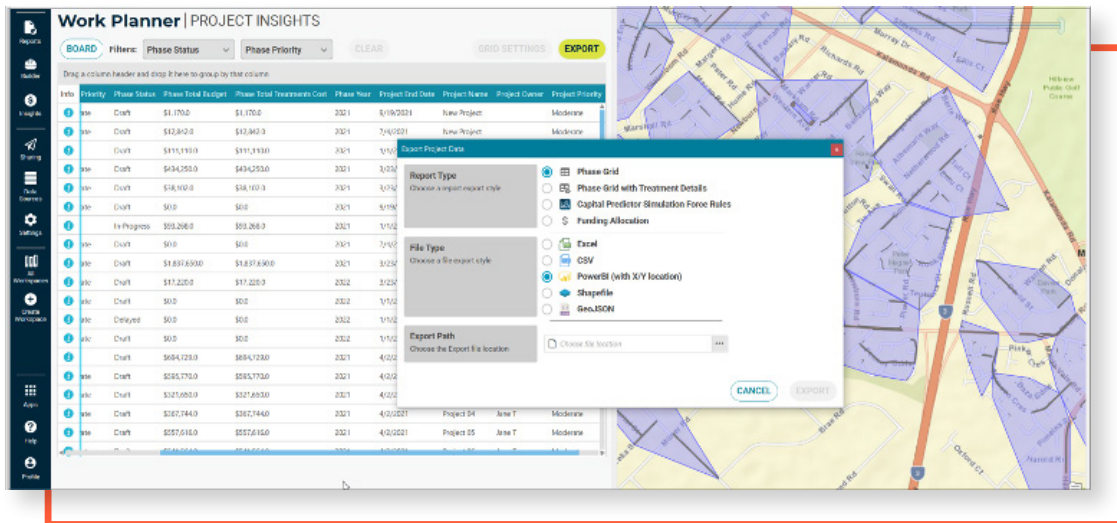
Reports
Builder
Insights
Sharing
Data Sources
Settings
All Workspaces
Create Workspace
Apps
Help
Profile

Work Planner | PROJECT INSIGHTS

BOARD Filters: Phase Status Phase Priority CLEAR GRID SETTINGS EXPORT

Drag a column header and drop it here to group by that column

| Info | Priority | Phase Status | Phase Total Budget | Phase Total Treatments Cost | Phase Year | Project End Date | Project Name | Project Owner | Project Priority |
|---|---|---|---|---|---|---|---|---|---|
| | ate | Draft | $1,170.0 | $1,170.0 | 2021 | 5/19/2021 | New Project | | Moderate |
| | ate | Draft | $12,842.0 | $12,842.0 | 2021 | 7/4/2021 | New Project | | Moderate |
| | | Draft | $111,110.0 | $111,110.0 | 2021 | 1/1/ | | | |
| | ate | Draft | $434,250.0 | $434,250.0 | 2021 | 3/23/ | | | |
| | ate | Draft | $78,102.0 | $78,102.0 | 2021 | 3/23/ | | | |
| | ate | Draft | $0.0 | $0.0 | 2021 | 5/19/ | | | |
| | | In Progress | $55,268.0 | $55,268.0 | 2021 | 1/1/ | | | |
| | | Draft | $0.0 | $0.0 | 2021 | 1/1/ | | | |
| | ate | Draft | $1,837,650.0 | $1,837,650.0 | 2021 | 3/23/ | | | |
| | ate | Draft | $17,220.0 | $17,220.0 | 2022 | 3/23/ | | | |
| | ate | Draft | $0.0 | $0.0 | 2022 | 1/1/ | | | |
| | ate | Delayed | $0.0 | $0.0 | 2022 | 1/1/ | | | |
| | ate | Draft | $0.0 | $0.0 | 2022 | 1/1/ | | | |
| | | Draft | $684,120.0 | $684,120.0 | 2022 | 4/2/ | | | |
| | ate | Draft | $585,770.0 | $585,770.0 | 2022 | 4/2/ | | | |
| | ate | Draft | $321,650.0 | $321,650.0 | 2022 | 4/2/ | | | |
| | ate | Draft | $387,744.0 | $387,744.0 | 2022 | 4/2/2021 | Project 04 | Jane T | Moderate |
| | ate | Draft | $557,610.0 | $557,610.0 | 2022 | 4/2/2021 | Project 05 | Jane T | Moderate |

Export Project Data

Report Type
Choose a import export style
Phase Grid
Phase Grid with Treatment Details
Capital Predictor Simulation Force Rules
Funding Allocation

File Type
Choose a file export style
Excel
CSV
PowerBI (with X/Y location)
Shapefile
GeoJSON

Export Path
Choose the Export file location
Choose file location

CANCEL EXPORT

Murray Dr
Hillview Public Golf Course